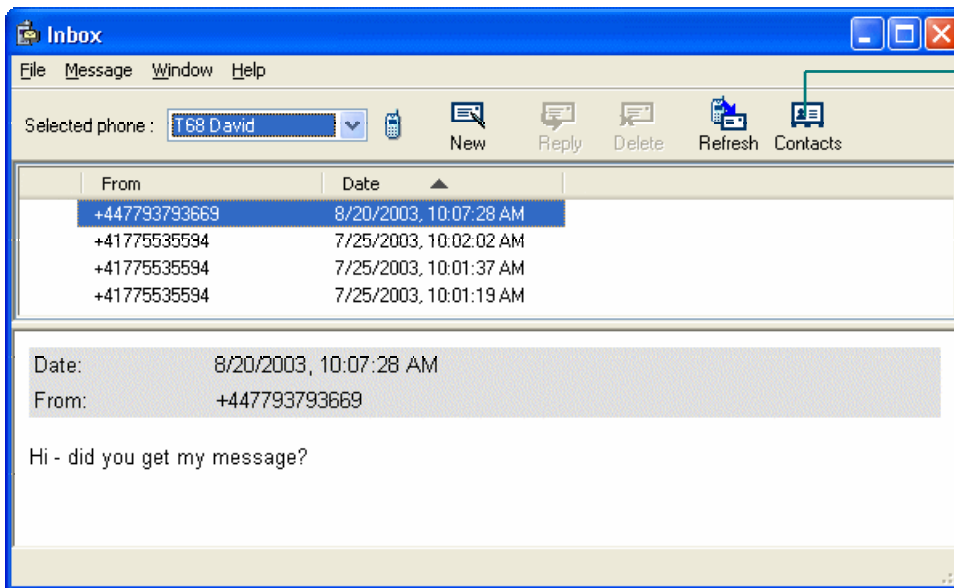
Inbox

File Message Window Help

Selected phone : T68 David

New Reply Delete Refresh Contacts

| From | Date |
|---|---|
| +447793793669 | 8/20/2003, 10:07:28 AM |
| +41775535594 | 7/25/2003, 10:02:02 AM |
| +41775535594 | 7/25/2003, 10:01:37 AM |
| +41775535594 | 7/25/2003, 10:01:19 AM |

Date: 8/20/2003, 10:07:28 AM
From: +447793793669

Hi - did you get my message?